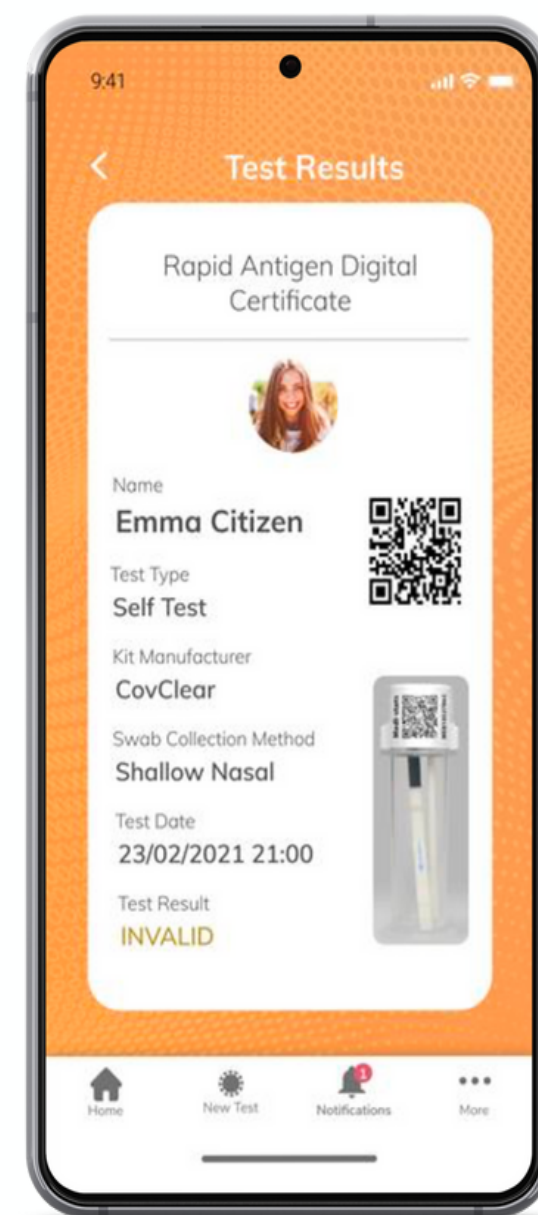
9:41

<

Test Results

Rapid Antigen Digital Certificate

Name
Emma Citizen

Test Type
Self Test

Kit Manufacturer
CovClear

Swab Collection Method
Shallow Nasal

Test Date
23/02/2021 21:00

Test Result
INVALID

Home

New Test

1
Notifications

More